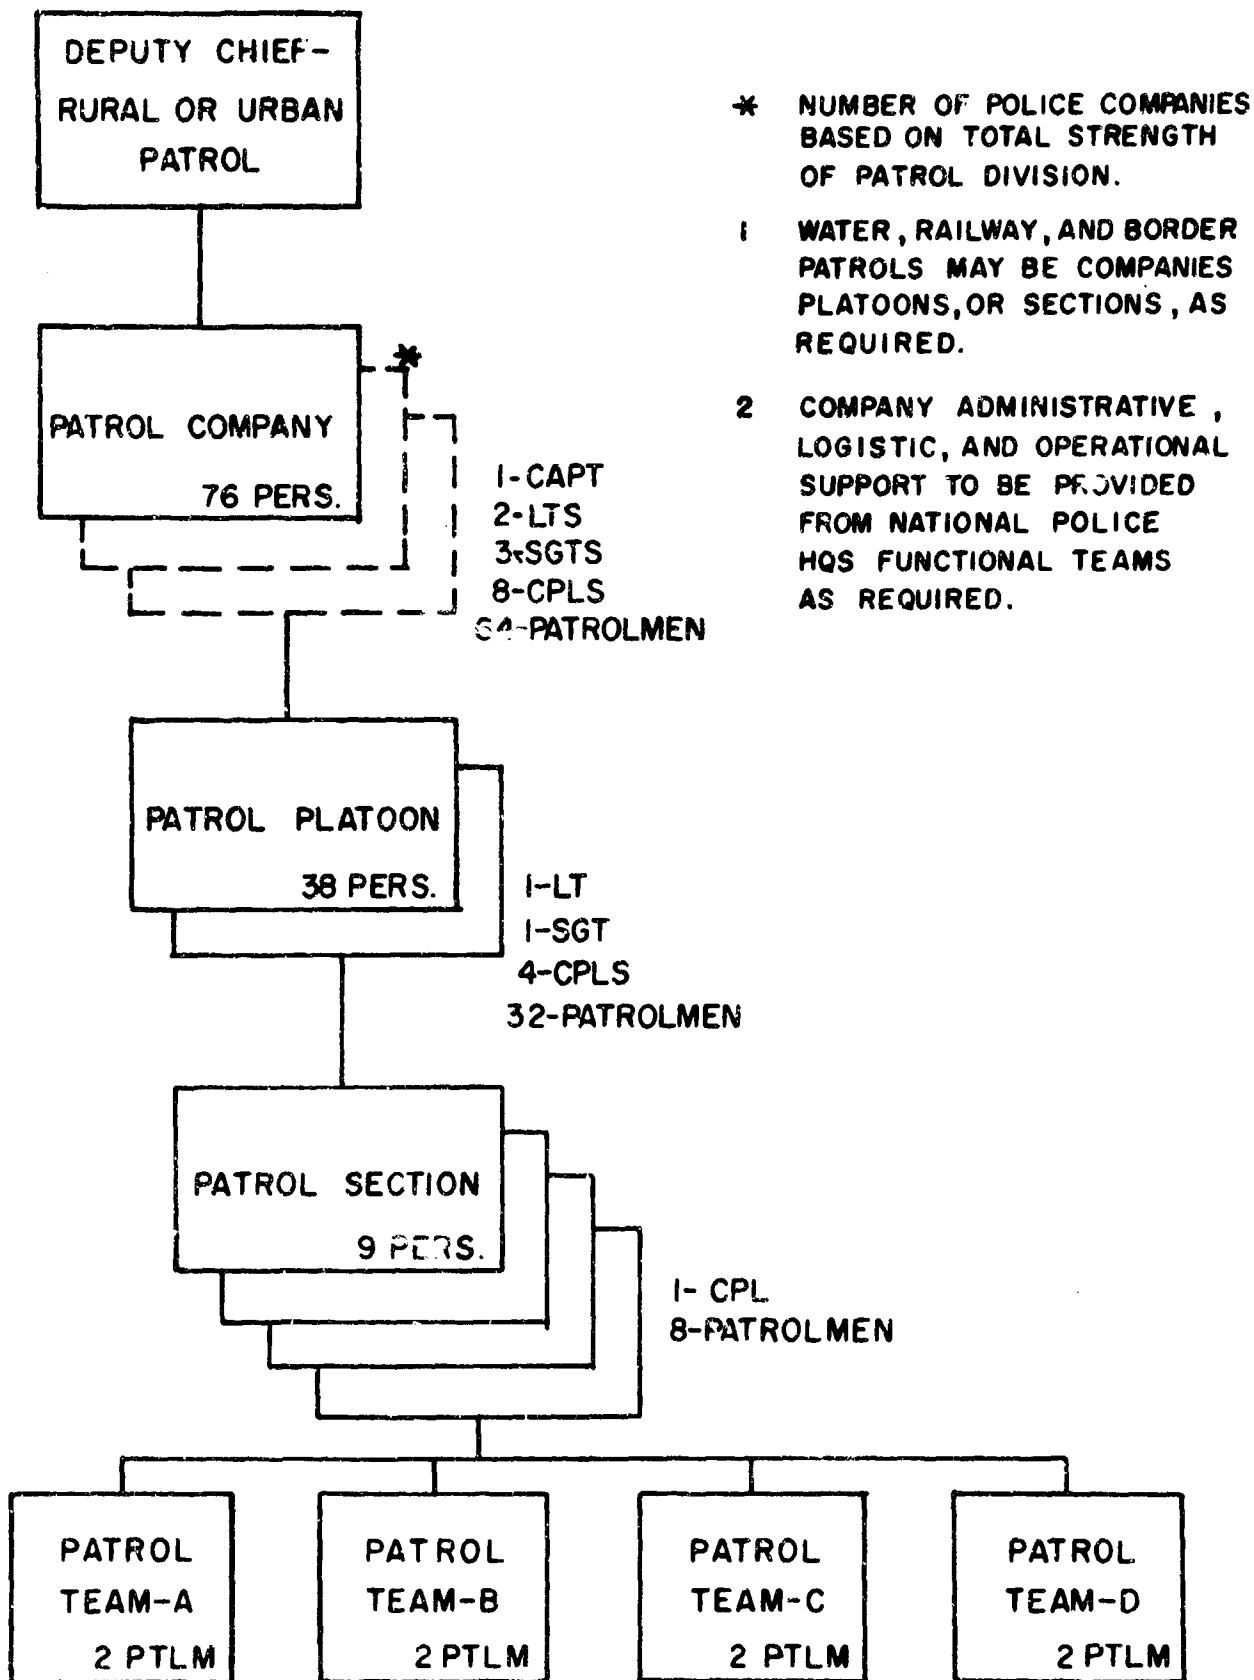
DEPUTY CHIEF-
RURAL OR URBAN
PATROL

* NUMBER OF POLICE COMPANIES BASED ON TOTAL STRENGTH OF PATROL DIVISION.

1 WATER, RAILWAY, AND BORDER PATROLS MAY BE COMPANIES PLATOONS, OR SECTIONS, AS REQUIRED.

2 COMPANY ADMINISTRATIVE, LOGISTIC, AND OPERATIONAL SUPPORT TO BE PROVIDED FROM NATIONAL POLICE HQS FUNCTIONAL TEAMS AS REQUIRED.

*

PATROL COMPANY
76 PERS.

1-CAPT
2-LTS
3-SGTS
8-CPLS
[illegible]-PATROLMEN

PATROL PLATOON
38 PERS.

1-LT
1-SGT
4-CPLS
32-PATROLMEN

PATROL SECTION
9 PERS.

1- CPL
8-PATROLMEN

PATROL
TEAM-A
2 PTLM

PATROL
TEAM-B
2 PTLM

PATROL
TEAM-C
2 PTLM

PATROL
TEAM-D
2 PTLM